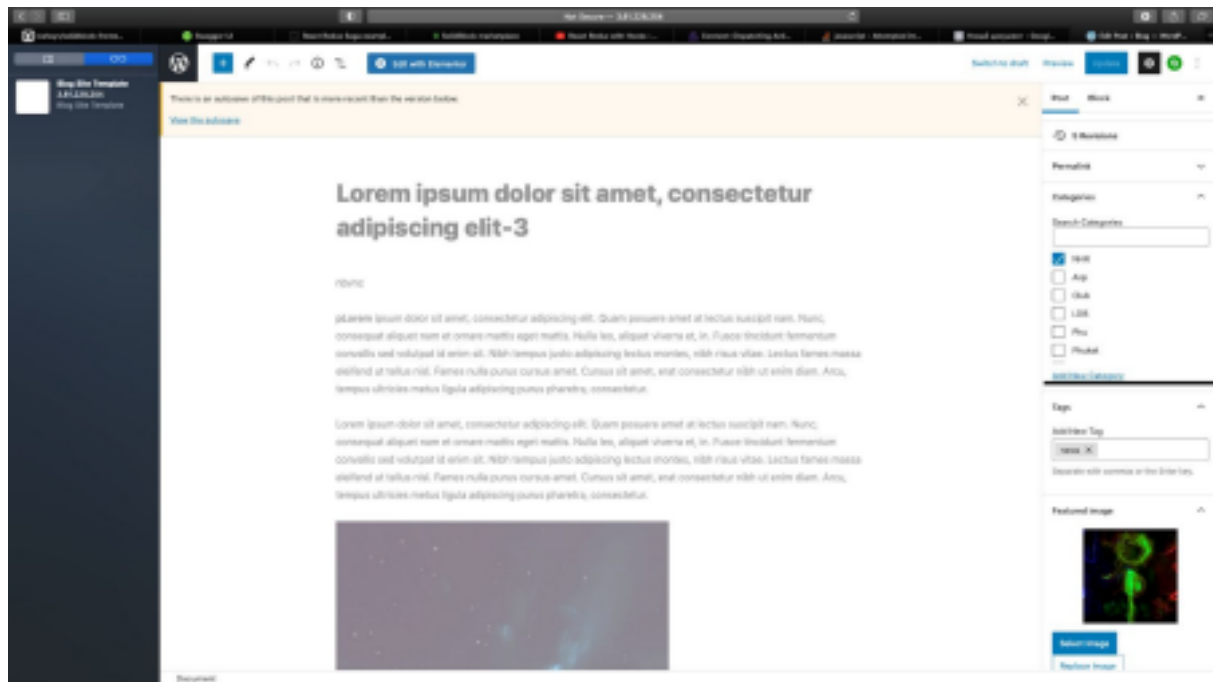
Edit with Elementor

Switch to draft Preview Update

There is an autosave of this post that is more recent than the version below.

View the autosave

Lorem ipsum dolor sit amet, consectetur adipiscing elit-3

Post Block

Permalink

Categories

Search Categories

Tags

Add New Tag

Featured image

Select image

Replace image

Document